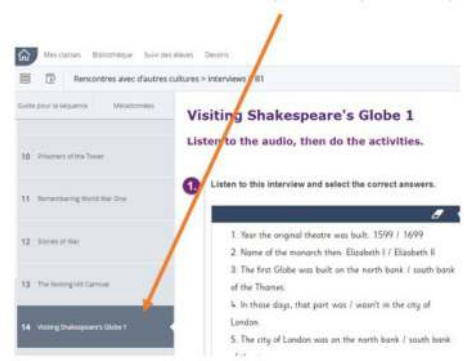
Mes classes Bibliothèque Suivi des élèves Devoirs

Rencontres avec d'autres cultures > interviews / 81

Guide pour la séquence Métadonnées

10 Prisoners of the Tower

11 Remembering World War One

12 Stories of War

13 The Notting Hill Carnival

14 Visiting Shakespeare's Globe 1

Visiting Shakespeare's Globe 1

Listen to the audio, then do the activities.

1 Listen to this interview and select the correct answers.

1. Year the original theatre was built: 1599 / 1699
2. Name of the monarch then: Elizabeth I / Elizabeth II
3. The first Globe was built on the north bank / south bank of the Thames.
4. In those days, that part was / wasn't in the city of London.
5. The city of London was on the north bank / south bank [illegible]